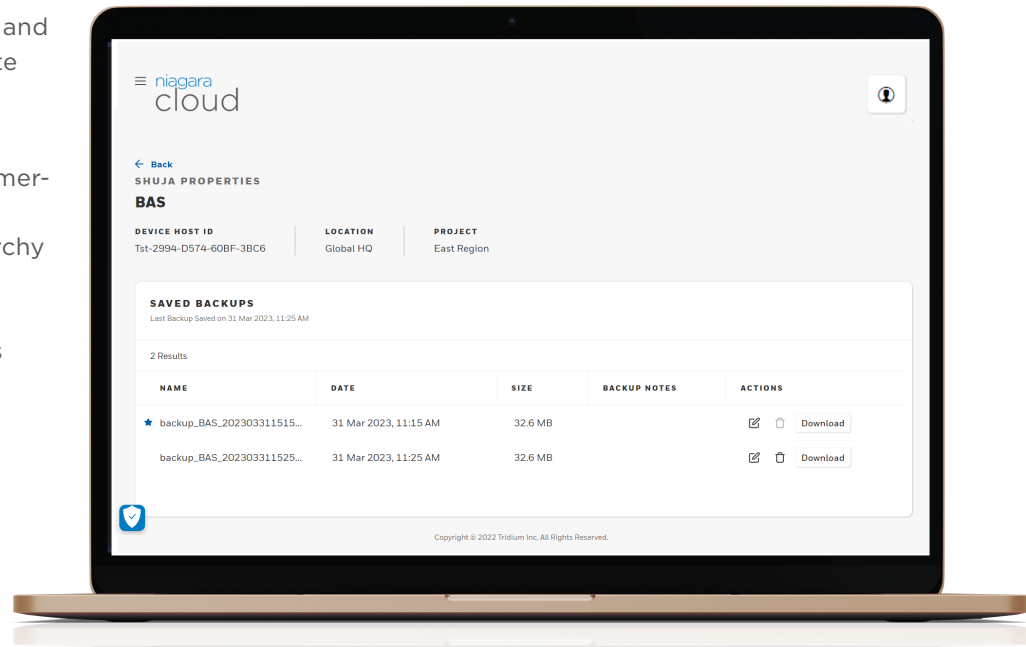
and
te

mer-

rchy

s

niagara
cloud

← Back
SHUJA PROPERTIES
BAS

DEVICE HOST ID
Tst-2994-D574-60BF-3BC6

LOCATION
Global HQ

PROJECT
East Region

SAVED BACKUPS
Last Backup Saved on 31 Mar 2023, 11:25 AM

2 Results

| NAME | DATE | SIZE | BACKUP NOTES | ACTIONS |
|---|---|---|---|---|
| ★ backup_BAS_202303311515... | 31 Mar 2023, 11:15 AM | 32.6 MB | | Download |
| backup_BAS_202303311525... | 31 Mar 2023, 11:25 AM | 32.6 MB | | Download |

Copyright © 2022 Tridium Inc. All Rights Reserved.